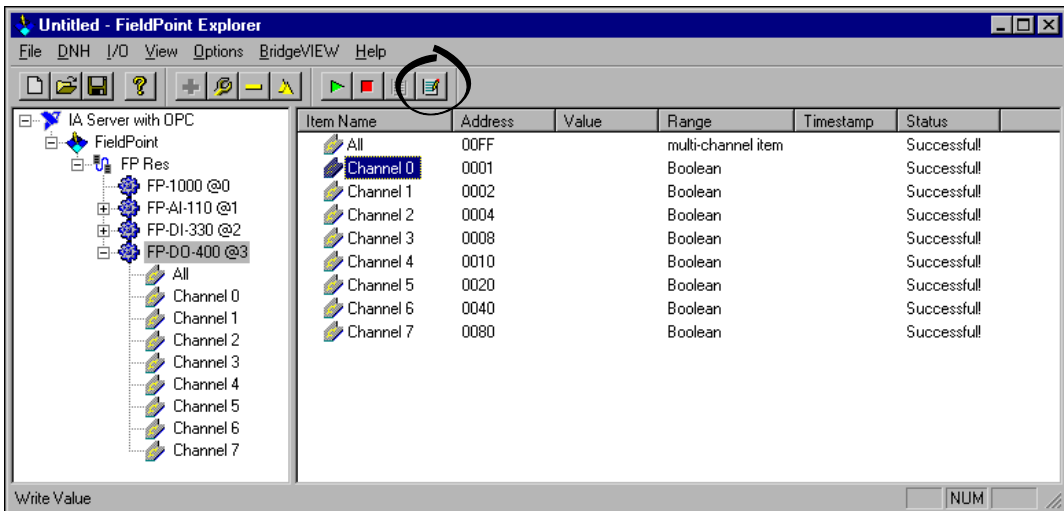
Untitled - FieldPoint Explorer

File DNH I/O View Options BridgeVIEW Help

IA Server with OPC
FieldPoint
FP Res
FP-1000 @0
FP-AI-110 @1
FP-DI-330 @2
FP-DO-400 @3
All
Channel 0
Channel 1
Channel 2
Channel 3
Channel 4
Channel 5
Channel 6
Channel 7

| Item Name | Address | Value | Range | Timestamp | Status |
|---|---|---|---|---|---|
| All | 00FF | | multi-channel item | | Successful! |
| Channel 0 | 0001 | | Boolean | | Successful! |
| Channel 1 | 0002 | | Boolean | | Successful! |
| Channel 2 | 0004 | | Boolean | | Successful! |
| Channel 3 | 0008 | | Boolean | | Successful! |
| Channel 4 | 0010 | | Boolean | | Successful! |
| Channel 5 | 0020 | | Boolean | | Successful! |
| Channel 6 | 0040 | | Boolean | | Successful! |
| Channel 7 | 0080 | | Boolean | | Successful! |

Write Value
NUM